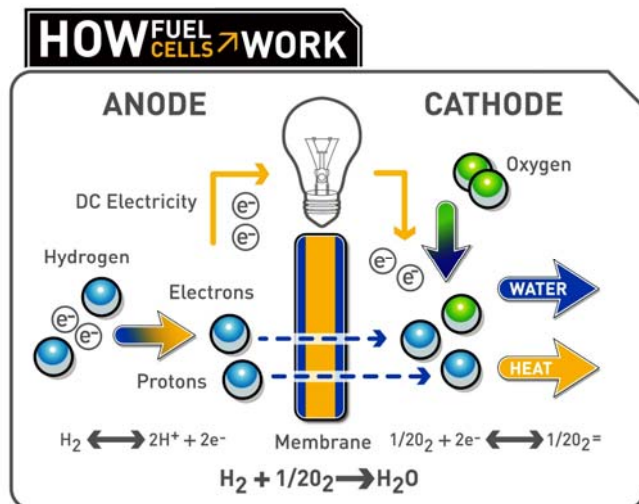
HOW FUEL CELLS WORK

ANODE

CATHODE

Oxygen

DC Electricity

$e^-$
$e^-$

Hydrogen

$e^-$
$e^-$

$e^-$
$e^-$

Electrons

WATER

Protons

HEAT

$H_2 \longleftrightarrow 2H^+ + 2e^-$

Membrane

$1/2O_2 + 2e^- \longleftrightarrow 1/2O_2=$

$H_2 + 1/2O_2 \longrightarrow H_2O$